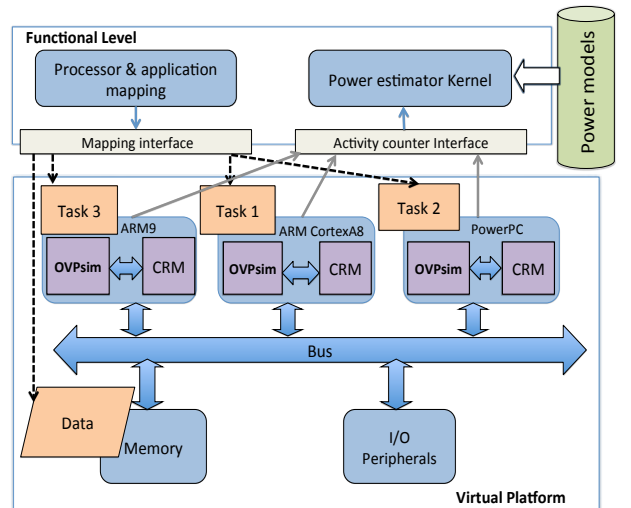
Functional Level

Processor & application mapping

Power estimator Kernel

Power models

Mapping interface

Activity counter Interface

Task 3

ARM9

Task 1

ARM CortexA8

Task 2

PowerPC

OVPsim

CRM

OVPsim

CRM

OVPsim

CRM

Bus

Data

Memory

I/O Peripherals

Virtual Platform